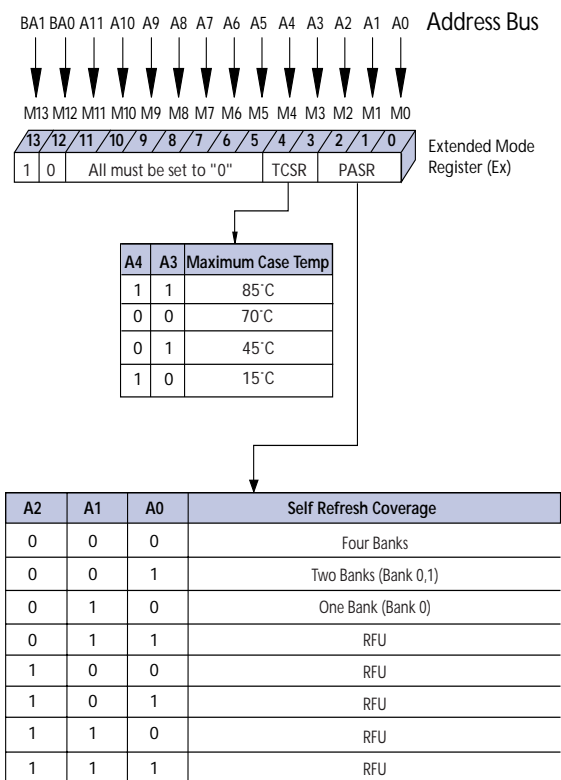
BA1 BA0 A11 A10 A9 A8 A7 A6 A5 A4 A3 A2 A1 A0 Address Bus

M13 M12 M11 M10 M9 M8 M7 M6 M5 M4 M3 M2 M1 M0

13 12 11 10 9 8 7 6 5 4 3 2 1 0

1 0 All must be set to "0" TCSR PASR

Extended Mode Register (Ex)

| A4 | A3 | Maximum Case Temp |
|---|---|---|
| 1 | 1 | 85˚C |
| 0 | 0 | 70˚C |
| 0 | 1 | 45˚C |
| 1 | 0 | 15˚C |

| A2 | A1 | A0 | Self Refresh Coverage |
|---|---|---|---|
| 0 | 0 | 0 | Four Banks |
| 0 | 0 | 1 | Two Banks (Bank 0,1) |
| 0 | 1 | 0 | One Bank (Bank 0) |
| 0 | 1 | 1 | RFU |
| 1 | 0 | 0 | RFU |
| 1 | 0 | 1 | RFU |
| 1 | 1 | 0 | RFU |
| 1 | 1 | 1 | RFU |